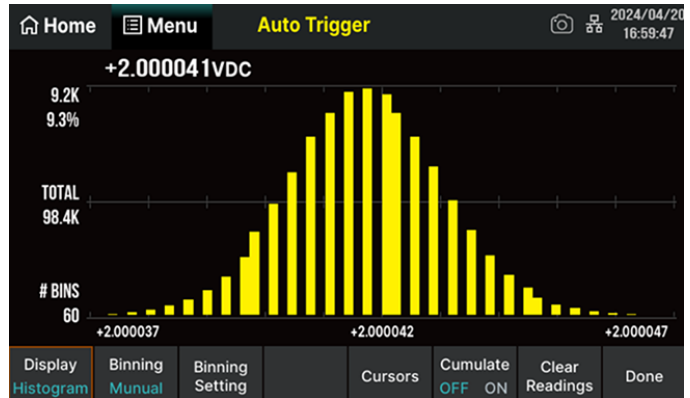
Home Menu Auto Trigger 2024/04/20 16:59:47

+2.000041VDC

9.2K
9.3%

TOTAL
98.4K

# BINS
60

+2.000037 +2.000042 +2.000047

Display Histogram | Binning Munual | Binning Setting | | Cursors | Cumulate OFF ON | Clear Readings | Done